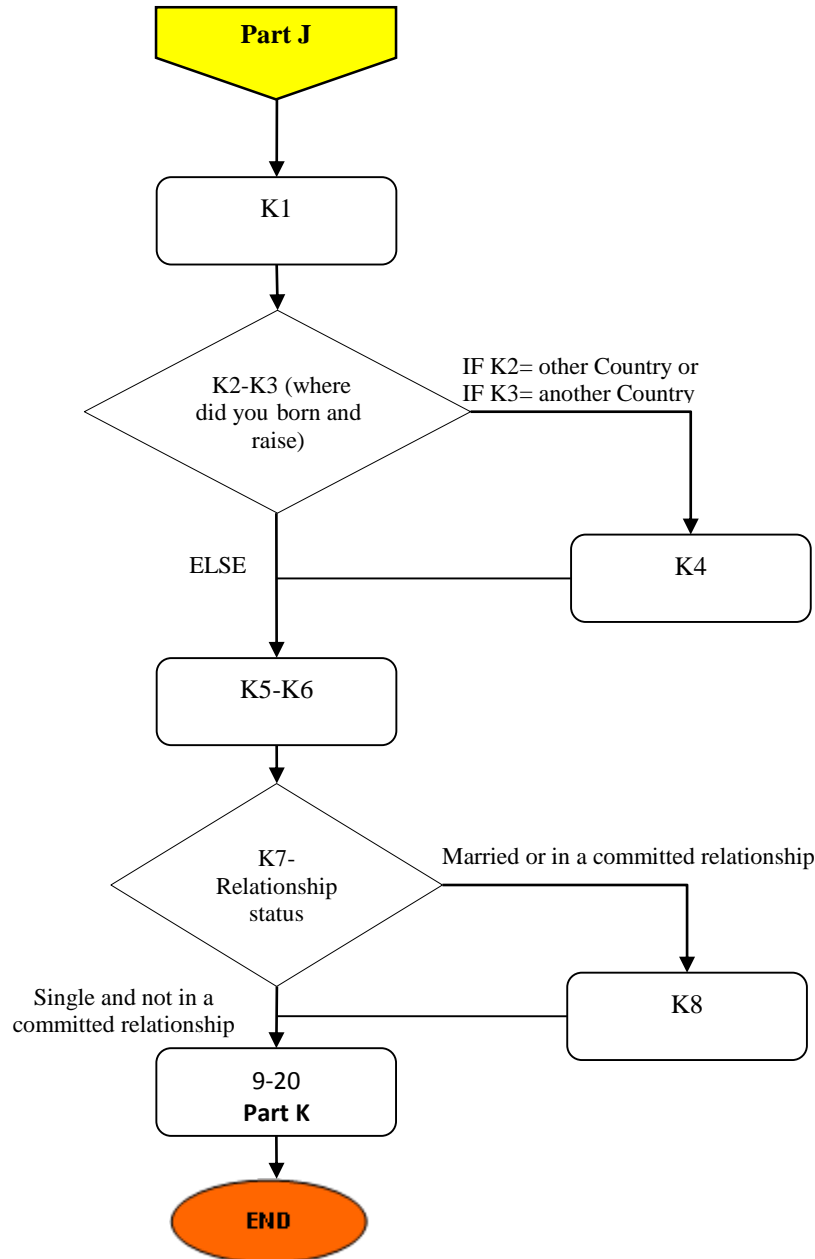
Part J

K1

K2-K3 (where did you born and raise)

IF K2= other Country or IF K3= another Country

K4

ELSE

K5-K6

K7- Relationship status

Married or in a committed relationship

K8

Single and not in a committed relationship

9-20
Part K

END